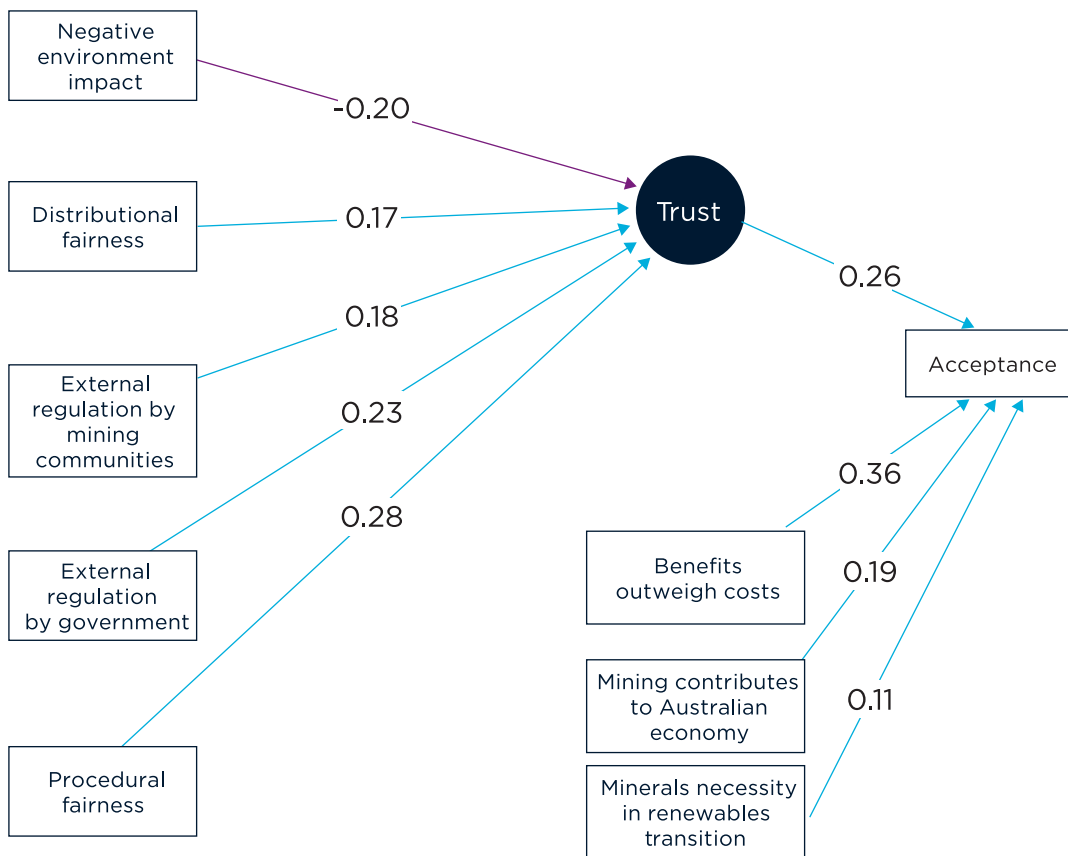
Negative environment impact

-0.20

Distributional fairness

0.17

Trust

0.18

0.26

Acceptance

External regulation by mining communities

0.23

0.36

0.28

External regulation by government

Benefits outweigh costs

0.19

Mining contributes to Australian economy

0.11

Procedural fairness

Minerals necessity in renewables transition